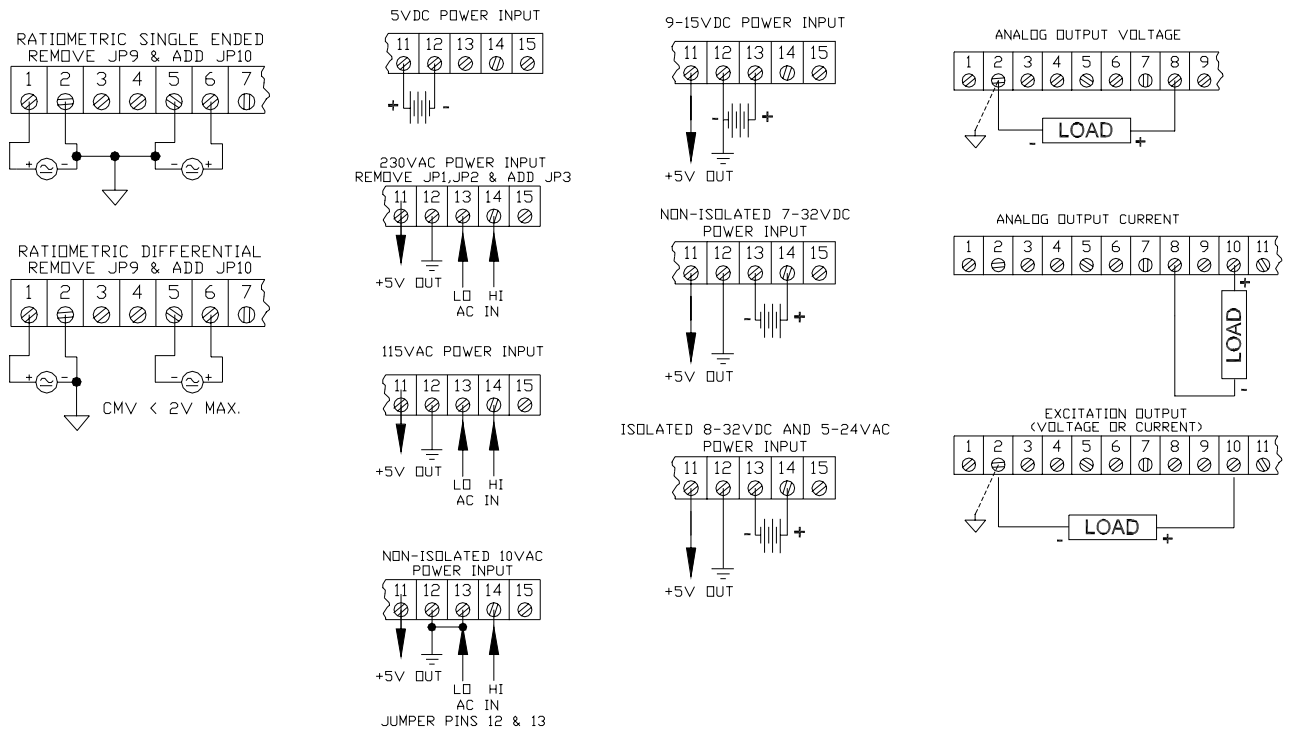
RATIOMETRIC SINGLE ENDED
REMOVE JP9 & ADD JP10

1 2 3 4 5 6 7

+ - - +

RATIOMETRIC DIFFERENTIAL
REMOVE JP9 & ADD JP10

1 2 3 4 5 6 7

+ - - +

CMV < 2V MAX.

5VDC POWER INPUT

11 12 13 14 15

+ -

230VAC POWER INPUT
REMOVE JP1,JP2 & ADD JP3

11 12 13 14 15

+5V OUT

LO HI
AC IN

115VAC POWER INPUT

11 12 13 14 15

+5V OUT

LO HI
AC IN

NON-ISOLATED 10VAC
POWER INPUT

11 12 13 14 15

+5V OUT

LO HI
AC IN
JUMPER PINS 12 & 13

9-15VDC POWER INPUT

11 12 13 14 15

- +

+5V OUT

NON-ISOLATED 7-32VDC
POWER INPUT

11 12 13 14 15

- +

+5V OUT

ISOLATED 8-32VDC AND 5-24VAC
POWER INPUT

11 12 13 14 15

- +

+5V OUT

ANALOG OUTPUT VOLTAGE

1 2 3 4 5 6 7 8 9

- LOAD +

ANALOG OUTPUT CURRENT

1 2 3 4 5 6 7 8 9 10 11

+ LOAD -

EXCITATION OUTPUT
(VOLTAGE OR CURRENT)

1 2 3 4 5 6 7 8 9 10 11

- LOAD +